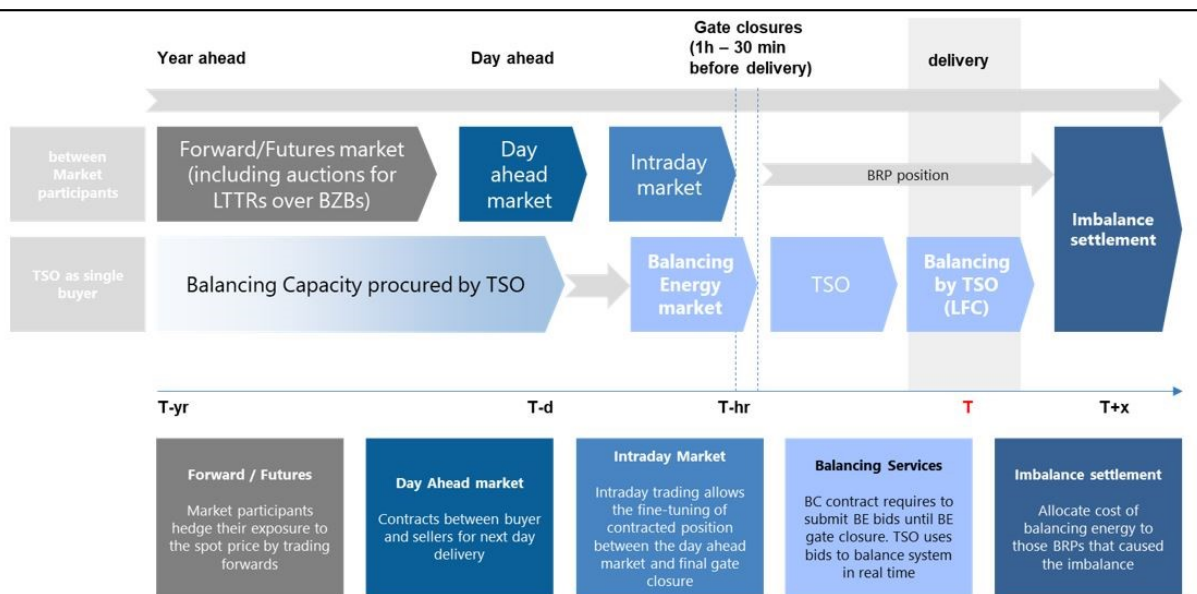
Year ahead

Day ahead

Gate closures (1h – 30 min before delivery)

delivery

between Market participants

Forward/Futures market (including auctions for LTTRs over BZBs)

Day ahead market

Intraday market

BRP position

Imbalance settlement

TSO as single buyer

Balancing Capacity procured by TSO

Balancing Energy market

TSO

Balancing by TSO (LFC)

T-yr

T-d

T-hr

T

T+x

Forward / Futures

Market participants hedge their exposure to the spot price by trading forwards

Day Ahead market

Contracts between buyer and sellers for next day delivery

Intraday Market

Intraday trading allows the fine-tuning of contracted position between the day ahead market and final gate closure

Balancing Services

BC contract requires to submit BE bids until BE gate closure. TSO uses bids to balance system in real time

Imbalance settlement

Allocate cost of balancing energy to those BRPs that caused the imbalance